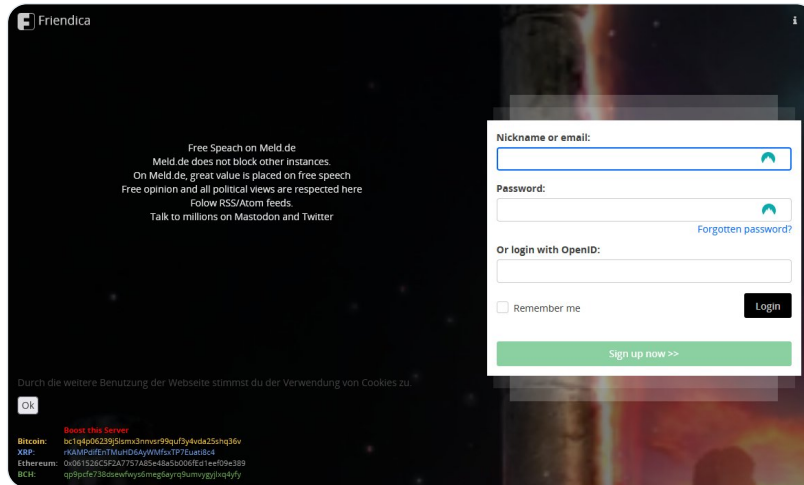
Friendica

i

Free Speach on Meld.de
Meld.de does not block other instances.
On Meld.de, great value is placed on free speech
Free opinion and all political views are respected here
Folow RSS/Atom feeds.
Talk to millions on Mastodon and Twitter

Nickname or email:

Password:

Forgotten password?

Or login with OpenID:

Remember me

Login

Sign up now >>

Durch die weitere Benutzung der Webseite stimmst du der Verwendung von Cookies zu.

Ok

Boost this Server
Bitcoin: bc1q4p06239j5lsmx3nnvsr99quf3y4vda25shq36v
XRP: rKAMPdifEnTMuHD6AyWMfsxTP7Euati8c4
Ethereum: 0x061526C5F2A7757A85e48a5b006fEd1eef09e389
BCH: qp9pcfe738dsewfwys6meg6ayrq9umvygyjlxq4yfy